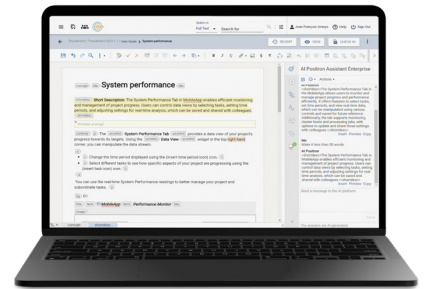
System performance

Short Description: The System Performance Tab in MobileApp enables efficient monitoring and management of project progress. Users can control data views by selecting tasks, setting time periods, and adjusting settings for real-time analysis, which can be saved and shared with colleagues.

The System Performance Tab provides a data view of your project's progress towards its targets. Using the Data View widget in the top right hand corner, you can manipulate the data shown.

Change the time period displayed using the [insert time period icon] icon.

Select different tasks to see how specific aspects of your project are progressing using the [insert task icon] icon.

You can use the real-time System Performance readings to better manage your project and subordinate tasks.

MobileApp Performance Monitor

AI Positron Assistant Enterprise

AI Positron

Full Text Search for

Jean-François Winters Help Sign Out

REVERT VIEW DITA MAP

Actions

Send a message to the AI positron